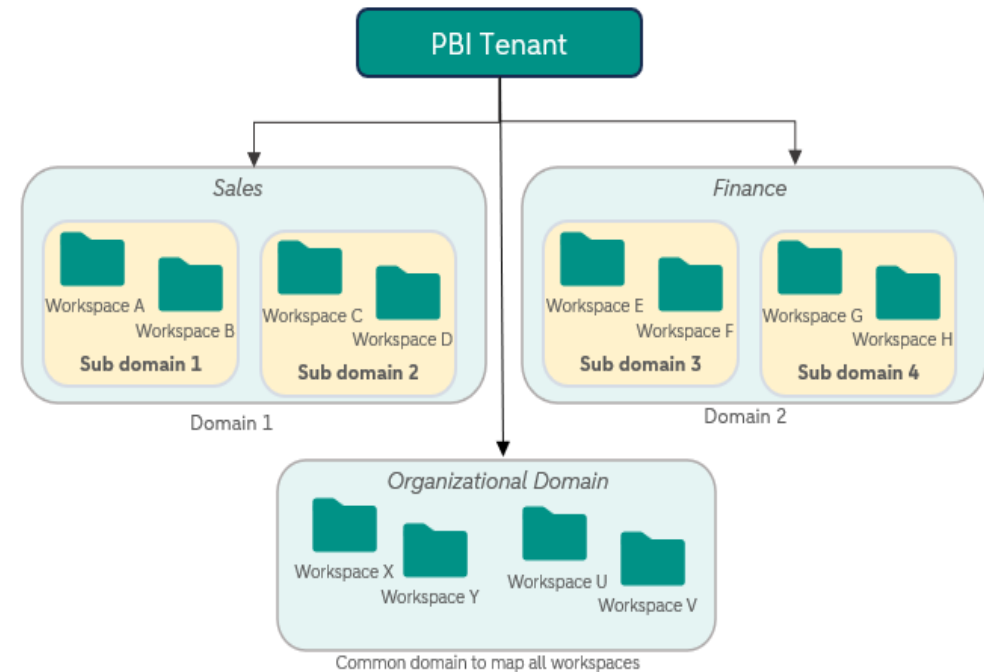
PBI Tenant

Sales

Workspace A
Workspace B
Sub domain 1

Workspace C
Workspace D
Sub domain 2

Domain 1

Finance

Workspace E
Workspace F
Sub domain 3

Workspace G
Workspace H
Sub domain 4

Domain 2

Organizational Domain

Workspace X
Workspace Y
Workspace U
Workspace V

Common domain to map all workspaces